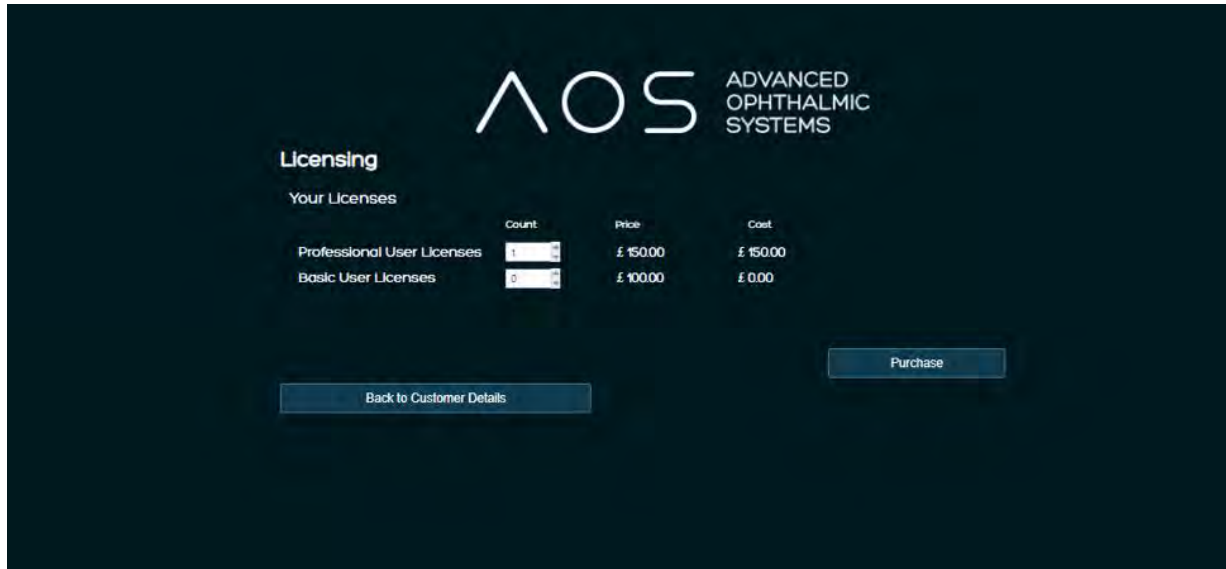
ΛOS ADVANCED OPHTHALMIC SYSTEMS

Licensing

Your Licenses

| | Count | Price | Cost |
|---|---|---|---|
| Professional User Licenses | 1 | £ 150.00 | £ 150.00 |
| Basic User Licenses | 0 | £ 100.00 | £ 0.00 |

Purchase

Back to Customer Details